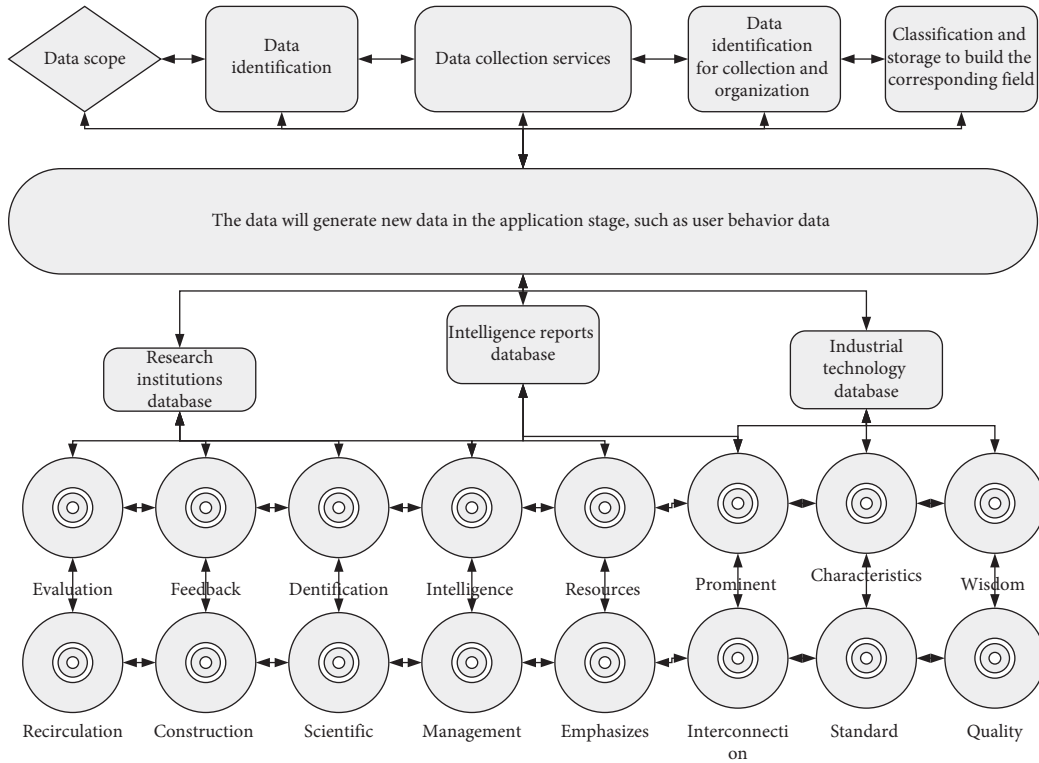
Data scope

Data identification

Data collection services

Data identification for collection and organization

Classification and storage to build the corresponding field

The data will generate new data in the application stage, such as user behavior data

Research institutions database

Intelligence reports database

Industrial technology database

Evaluation

Feedback

Dentification

Intelligence

Resources

Prominent

Characteristics

Wisdom

Recirculation

Construction

Scientific

Management

Emphasizes

Interconnecti on

Standard

Quality